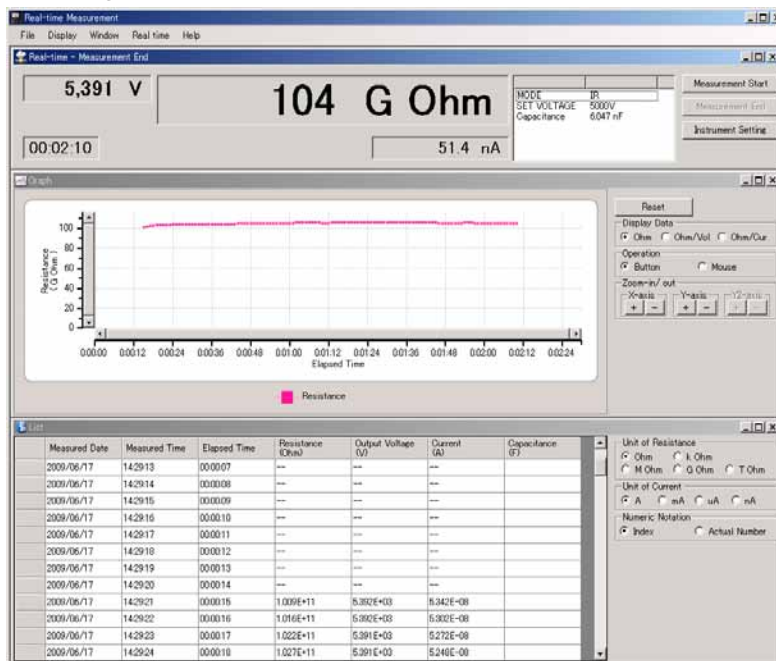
Real-time Measurement

File Display Window Real time Help

Real-time - Measurement End

5,391 V

104 G Ohm

| MODE | IR |
|---|---|
| SET VOLTAGE | 5000V |
| Capacitance | 6.047 nF |

Measurement Start

Measurement End

Instrument Setting

00:02:10

51.4 nA

Graph

Reset

Display Data
Ohm Ohm/Vol Ohm/Cur

Operation
Button Mouse

Zoom-in/out
X-axis Y-axis Y2-axis
+ - + - + -

Resistance (G Ohm)

100
80
60
40
20
0

00:00 00:12 00:24 00:36 00:48 01:00 01:12 01:24 01:36 01:48 02:00 02:12 02:24

Elapsed Time

Resistance

List

| Measured Date | Measured Time | Elapsed Time | Resistance (Ohm) | Output Voltage (V) | Current (A) | Capacitance (F) |
|---|---|---|---|---|---|---|
| 2009/06/17 | 14:29:13 | 00:00:07 | --- | --- | --- | |
| 2009/06/17 | 14:29:14 | 00:00:08 | --- | --- | --- | |
| 2009/06/17 | 14:29:15 | 00:00:09 | --- | --- | --- | |
| 2009/06/17 | 14:29:16 | 00:00:10 | --- | --- | --- | |
| 2009/06/17 | 14:29:17 | 00:00:11 | --- | --- | --- | |
| 2009/06/17 | 14:29:18 | 00:00:12 | --- | --- | --- | |
| 2009/06/17 | 14:29:19 | 00:00:13 | --- | --- | --- | |
| 2009/06/17 | 14:29:20 | 00:00:14 | --- | --- | --- | |
| 2009/06/17 | 14:29:21 | 00:00:15 | 1.009E+11 | 5.392E+03 | 5.342E-08 | |
| 2009/06/17 | 14:29:22 | 00:00:16 | 1.016E+11 | 5.392E+03 | 5.302E-08 | |
| 2009/06/17 | 14:29:23 | 00:00:17 | 1.022E+11 | 5.391E+03 | 5.272E-08 | |
| 2009/06/17 | 14:29:24 | 00:00:18 | 1.027E+11 | 5.391E+03 | 5.248E-08 | |

Unit of Resistance
Ohm k Ohm
M Ohm G Ohm T Ohm

Unit of Current
A mA uA nA

Numeric Notation
Index Actual Number